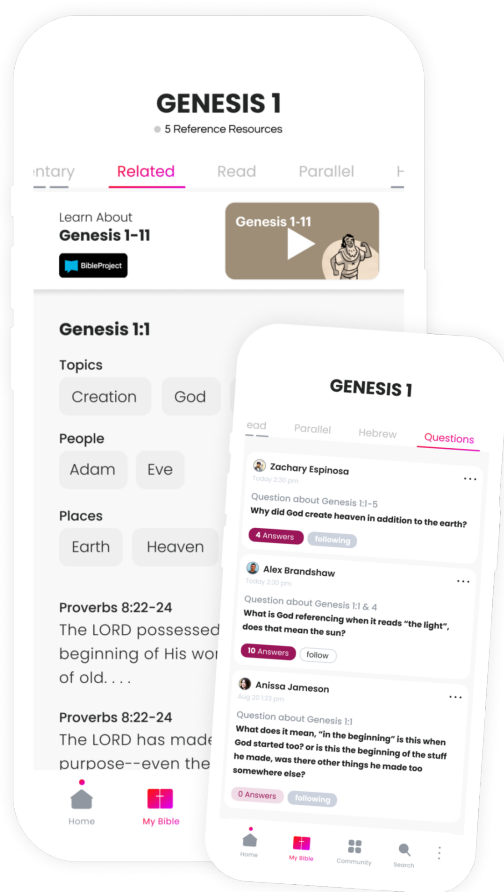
GENESIS 1
5 Reference Resources

ntary Related Read Parallel H

Learn About
Genesis 1-11
BibleProject

Genesis 1-11

Genesis 1:1

Topics
Creation God

People
Adam Eve

Places
Earth Heaven

Proverbs 8:22-24
The LORD possessed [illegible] beginning of His wor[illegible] of old. . . .

Proverbs 8:22-24
The LORD has made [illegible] purpose--even the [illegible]

Home My Bible

GENESIS 1

ead Parallel Hebrew Questions

Zachary Espinosa
Today 3:30 pm
Question about Genesis 1:1-5
Why did God create heaven in addition to the earth?
4 Answers following

Alex Brandshaw
Today 2:30 pm
Question about Genesis 1:1 & 4
What is God referencing when it reads "the light", does that mean the sun?
10 Answers follow

Anissa Jameson
Aug 20 1:35 pm
Question about Genesis 1:1
What does it mean, "in the beginning" is this when God started too? or is this the beginning of the stuff he made, was there other things he made too somewhere else?
0 Answers following

Home My Bible Community Search